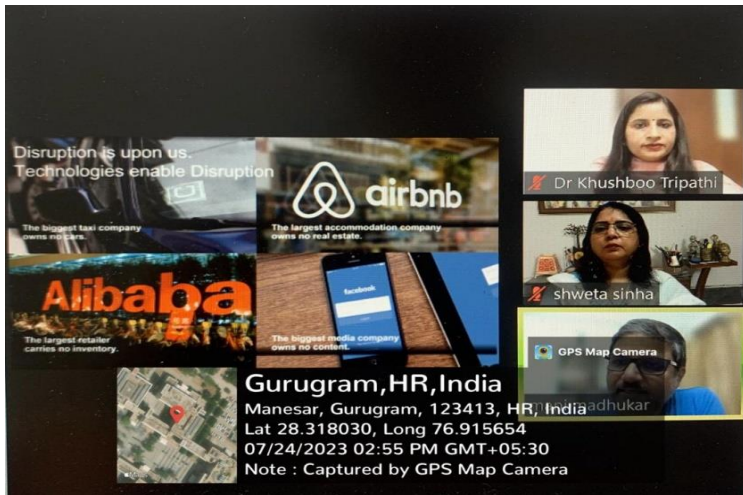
Disruption is upon us.
Technologies enable Disruption

The biggest taxi company owns no cars.

airbnb

The largest accommodation company owns no real estate.

Alibaba

The largest retailer carries no inventory.

facebook

The biggest media company owns no content.

Dr Khushboo Tripathi

shweta sinha

GPS Map Camera

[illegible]madhukar

Gurugram,HR,India
Manesar, Gurugram, 123413, HR, India
Lat 28.318030, Long 76.915654
07/24/2023 02:55 PM GMT+05:30
Note : Captured by GPS Map Camera